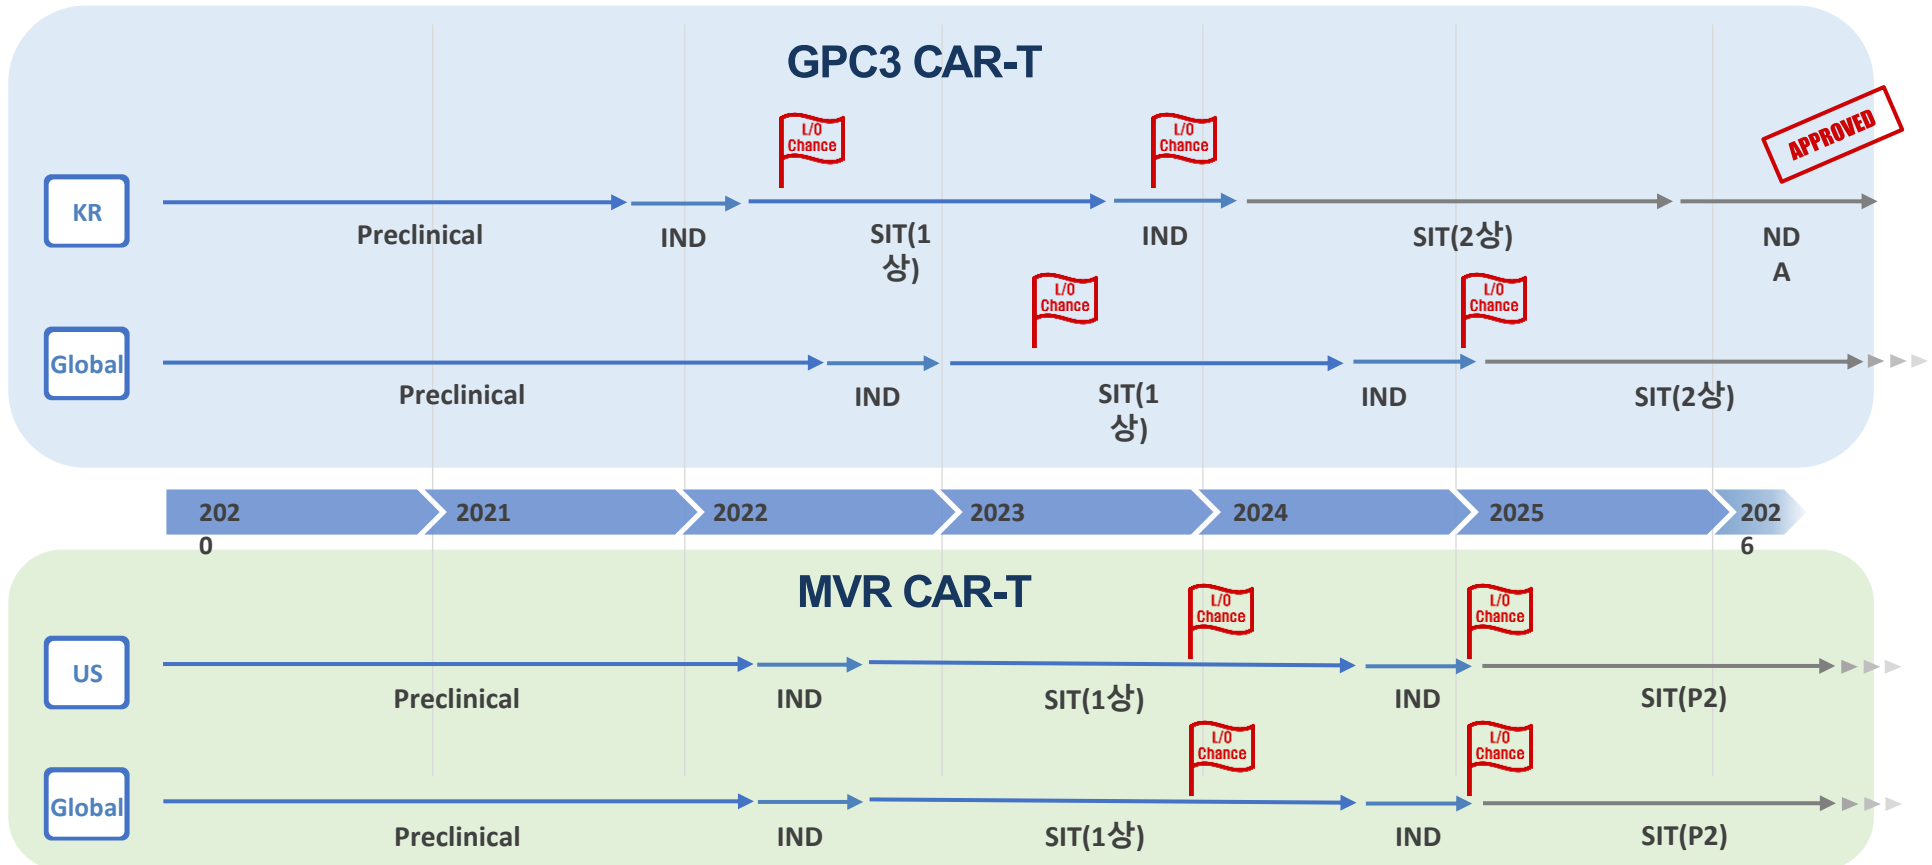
GPC3 CAR-T

KR

L/O Chance

L/O Chance

APPROVED

Preclinical

IND

SIT(1상)

IND

SIT(2상)

NDA

Global

L/O Chance

L/O Chance

Preclinical

IND

SIT(1상)

IND

SIT(2상)

2020

2021

2022

2023

2024

2025

2026

MVR CAR-T

US

L/O Chance

L/O Chance

Preclinical

IND

SIT(1상)

IND

SIT(P2)

Global

L/O Chance

L/O Chance

Preclinical

IND

SIT(1상)

IND

SIT(P2)